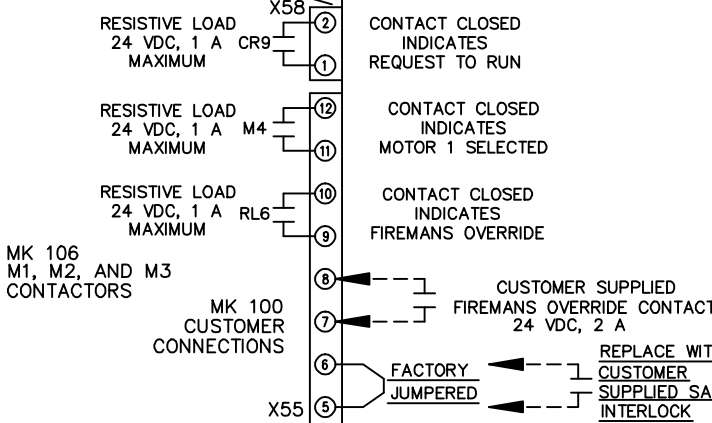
X58

RESISTIVE LOAD 24 VDC, 1 A MAXIMUM

CR9

2

1

CONTACT CLOSED INDICATES REQUEST TO RUN

RESISTIVE LOAD 24 VDC, 1 A MAXIMUM

M4

12

11

CONTACT CLOSED INDICATES MOTOR 1 SELECTED

RESISTIVE LOAD 24 VDC, 1 A MAXIMUM

RL6

10

9

CONTACT CLOSED INDICATES FIREMANS OVERRIDE

MK 106 M1, M2, AND M3 CONTACTORS

8

7

CUSTOMER SUPPLIED FIREMANS OVERRIDE CONTACT 24 VDC, 2 A

MK 100 CUSTOMER CONNECTIONS

6

5

X55

FACTORY JUMPERED

REPLACE WIT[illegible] CUSTOMER SUPPLIED SA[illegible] INTERLOCK